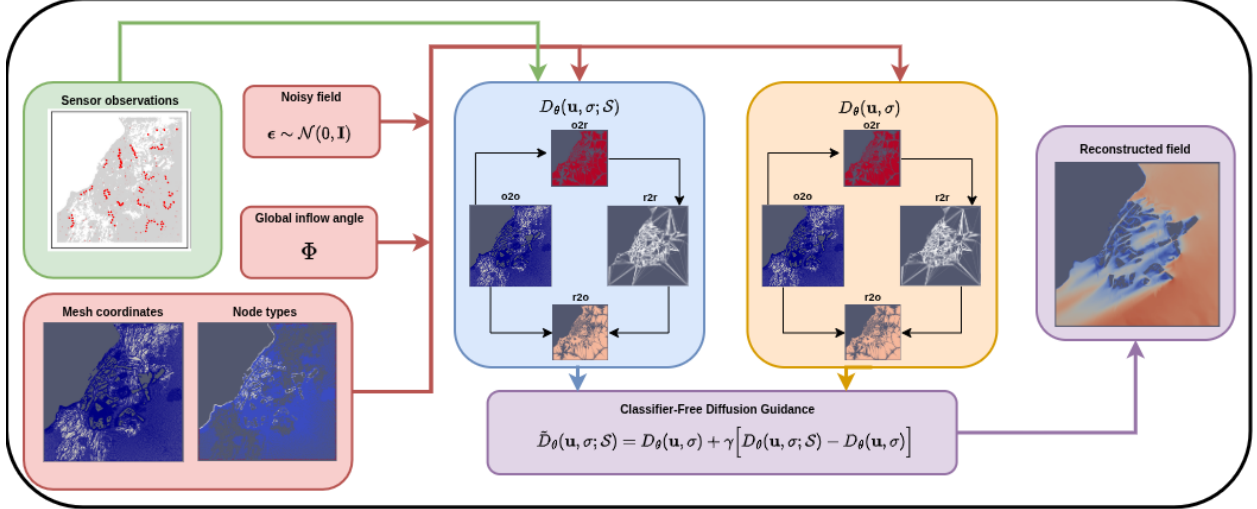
Sensor observations

Noisy field

$\boldsymbol{\epsilon} \sim \mathcal{N}(0, \mathbf{I})$

Global inflow angle

$\Phi$

Mesh coordinates

Node types

$D_\theta(\mathbf{u}, \sigma; \mathcal{S})$

o2r

o2o

r2r

r2o

$D_\theta(\mathbf{u}, \sigma)$

o2r

o2o

r2r

r2o

Reconstructed field

Classifier-Free Diffusion Guidance

$\tilde{D}_\theta(\mathbf{u}, \sigma; \mathcal{S}) = D_\theta(\mathbf{u}, \sigma) + \gamma\Big[D_\theta(\mathbf{u}, \sigma; \mathcal{S}) - D_\theta(\mathbf{u}, \sigma)\Big]$